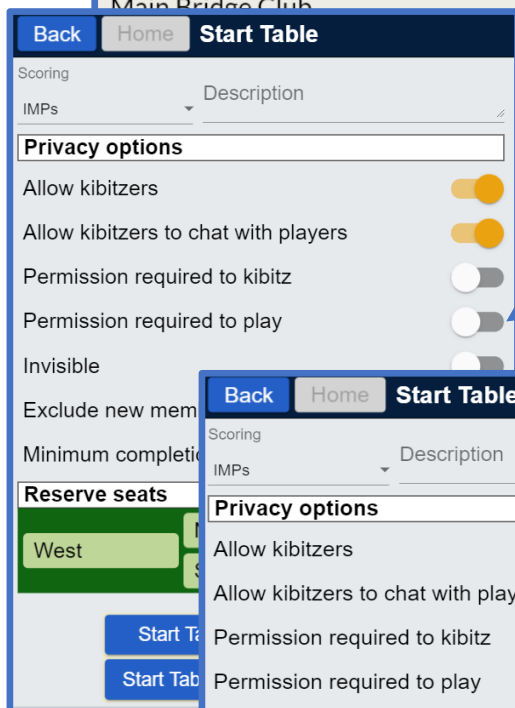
Main Bridge Club

Back Home Start Table

Scoring

IMPs

Description

Privacy options

Allow kibitzers

Allow kibitzers to chat with players

Permission required to kibitz

Permission required to play

Invisible

Exclude new mem

Minimum completi

Reserve seats

West

N

S

Start Ta

Start Tab

Back Home Start Table

Scoring

IMPs

Description

Privacy options

Allow kibitzers

Allow kibitzers to chat with play

Permission required to kibitz

Permission required to play